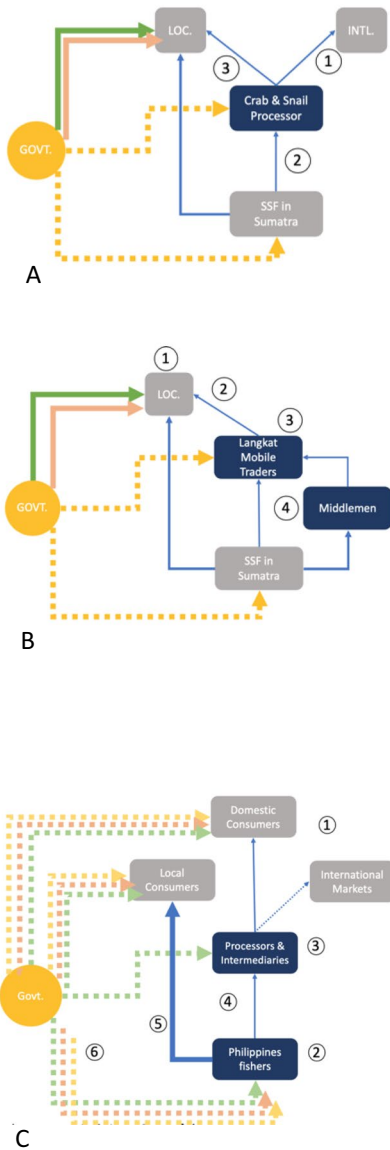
LOC.

INTL.

3

1

GOVT.

Crab & Snail Processor

2

SSF in Sumatra

A

1

LOC.

2

3

Langkat Mobile Traders

GOVT.

4

Middlemen

SSF in Sumatra

B

Domestic Consumers

1

Local Consumers

International Markets

Processors & Intermediaries

3

Govt.

4

5

6

Philippines fishers

2

C